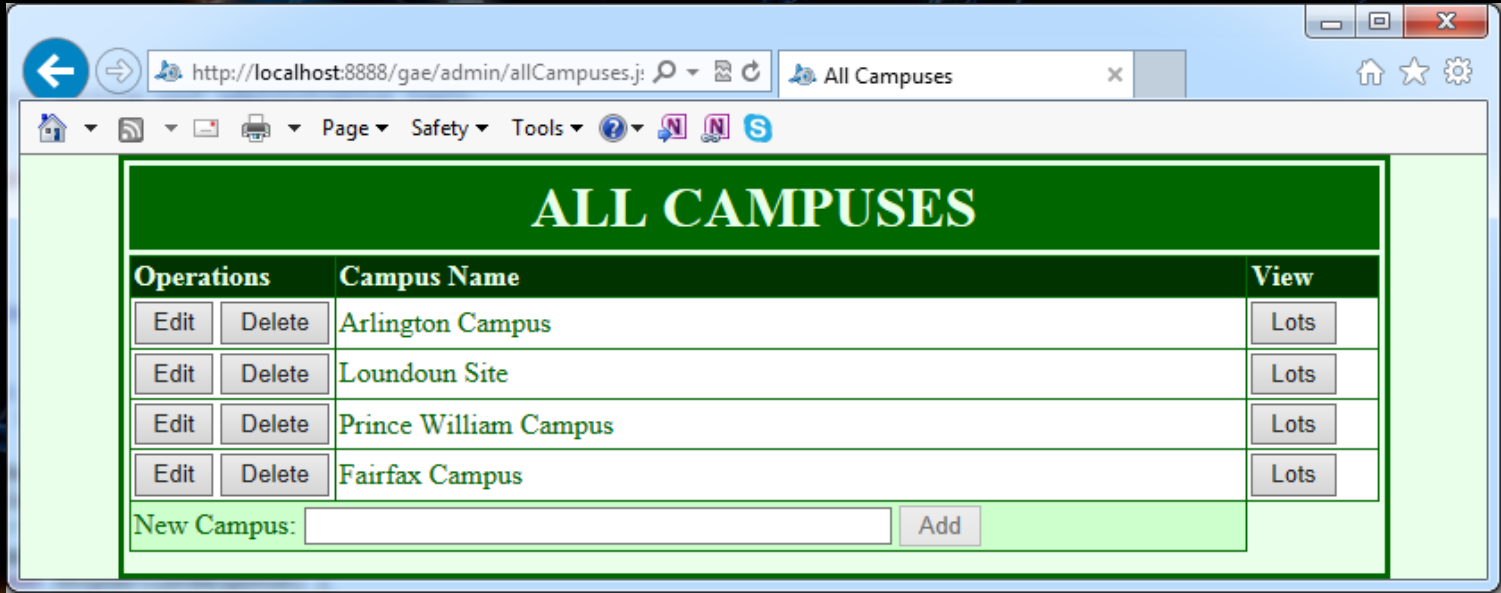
http://localhost:8888/gae/admin/allCampuses.j:

All Campuses

Page ▾ Safety ▾ Tools ▾

ALL CAMPUSES

| Operations | Campus Name | View |
|---|---|---|
| Edit Delete | Arlington Campus | Lots |
| Edit Delete | Loundoun Site | Lots |
| Edit Delete | Prince William Campus | Lots |
| Edit Delete | Fairfax Campus | Lots |

New Campus: Add